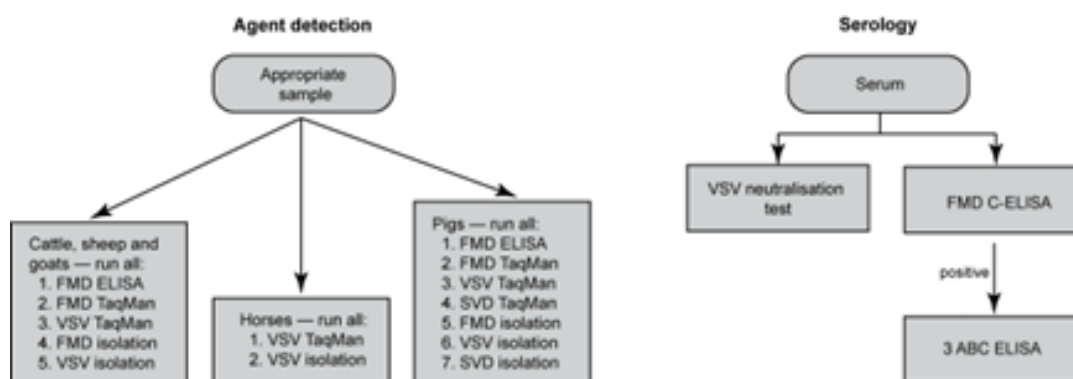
Agent detection

Appropriate sample

Cattle, sheep and goats — run all:
1. FMD ELISA
2. FMD TaqMan
3. VSV TaqMan
4. FMD isolation
5. VSV isolation

Horses — run all:
1. VSV TaqMan
2. VSV isolation

Pigs — run all:
1. FMD ELISA
2. FMD TaqMan
3. VSV TaqMan
4. SVD TaqMan
5. FMD isolation
6. VSV isolation
7. SVD isolation

Serology

Serum

VSV neutralisation test

FMD C-ELISA

positive

3 ABC ELISA